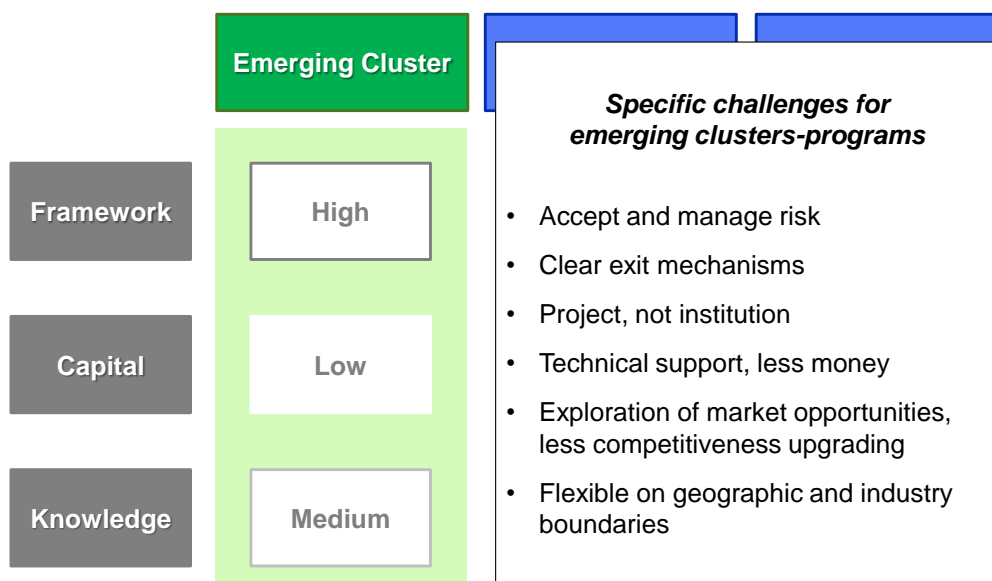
Emerging Cluster

Framework

High

Capital

Low

Knowledge

Medium

*Specific challenges for emerging clusters-programs*

- Accept and manage risk
- Clear exit mechanisms
- Project, not institution
- Technical support, less money
- Exploration of market opportunities, less competitiveness upgrading
- Flexible on geographic and industry boundaries